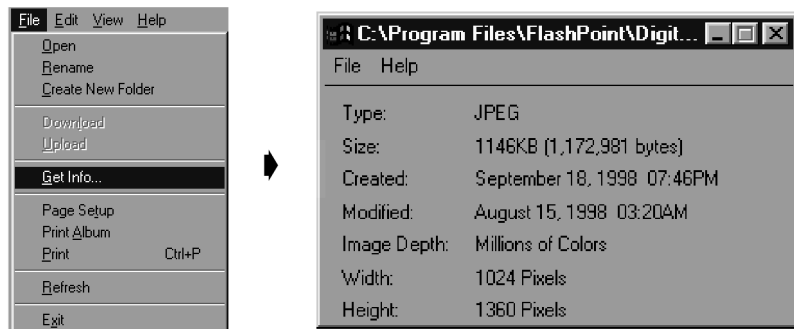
File Edit View Help
Open
Rename
Create New Folder
Download
Upload
Get Info...
Page Setup
Print Album
Print Ctrl+P
Refresh
Exit

C:\Program Files\FlashPoint\Digit...
File Help

| | |
|---|---|
| Type: | JPEG |
| Size: | 1146KB (1,172,981 bytes) |
| Created: | September 18, 1998 07:46PM |
| Modified: | August 15, 1998 03:20AM |
| Image Depth: | Millions of Colors |
| Width: | 1024 Pixels |
| Height: | 1360 Pixels |